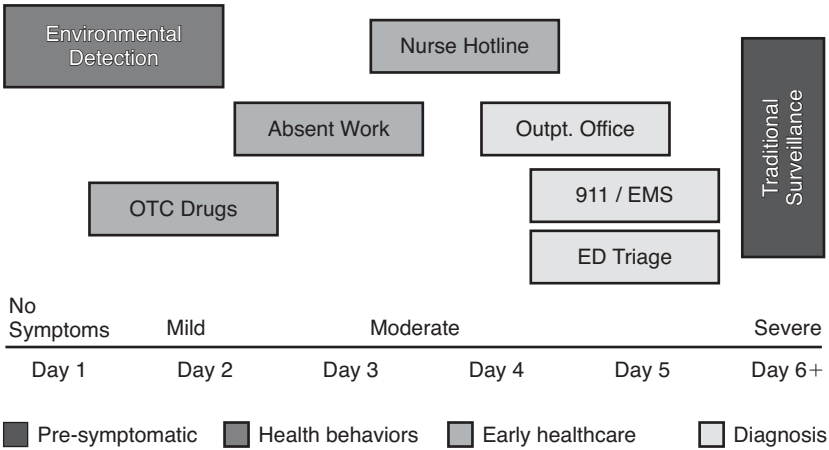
Environmental Detection

Nurse Hotline

Traditional Surveillance

Absent Work

Outpt. Office

OTC Drugs

911 / EMS

ED Triage

No Symptoms
Mild
Moderate
Severe

Day 1
Day 2
Day 3
Day 4
Day 5
Day 6+

Pre-symptomatic
Health behaviors
Early healthcare
Diagnosis